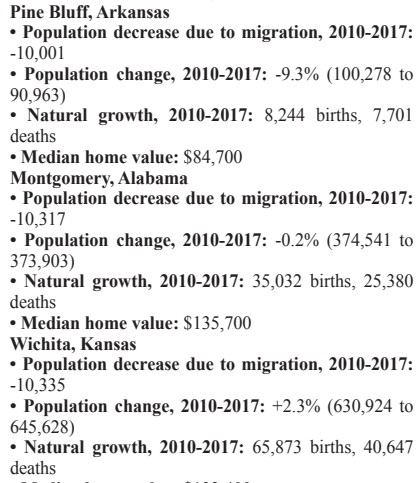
**Pine Bluff, Arkansas**
• **Population decrease due to migration, 2010-2017:** -10,001
• **Population change, 2010-2017:** -9.3% (100,278 to 90,963)
• **Natural growth, 2010-2017:** 8,244 births, 7,701 deaths
• **Median home value:** $84,700
**Montgomery, Alabama**
• **Population decrease due to migration, 2010-2017:** -10,317
• **Population change, 2010-2017:** -0.2% (374,541 to 373,903)
• **Natural growth, 2010-2017:** 35,032 births, 25,380 deaths
• **Median home value:** $135,700
**Wichita, Kansas**
• **Population decrease due to migration, 2010-2017:** -10,335
• **Population change, 2010-2017:** +2.3% (630,924 to 645,628)
• **Natural growth, 2010-2017:** 65,873 births, 40,647 deaths
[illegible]